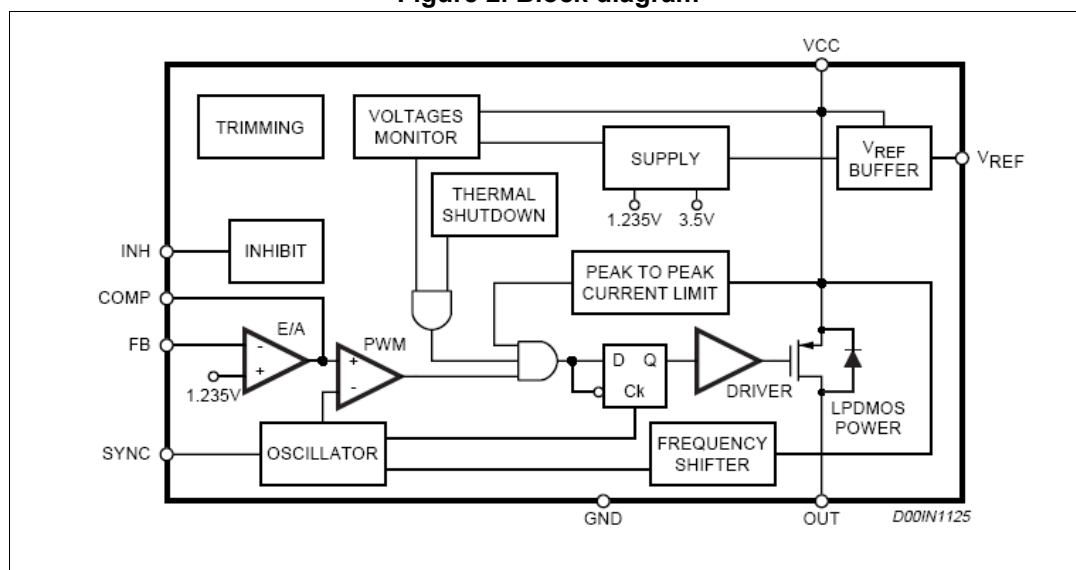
Figure 2. Block diagram

VCC

TRIMMING

VOLTAGES MONITOR

SUPPLY

$V_{REF}$ BUFFER

$V_{REF}$

1.235V

3.5V

THERMAL SHUTDOWN

INH

INHIBIT

PEAK TO PEAK CURRENT LIMIT

COMP

FB

E/A

-

+

1.235V

PWM

+

-

D

Q

Ck

DRIVER

LPDMOS POWER

SYNC

OSCILLATOR

FREQUENCY SHIFTER

GND

OUT

D00IN1125